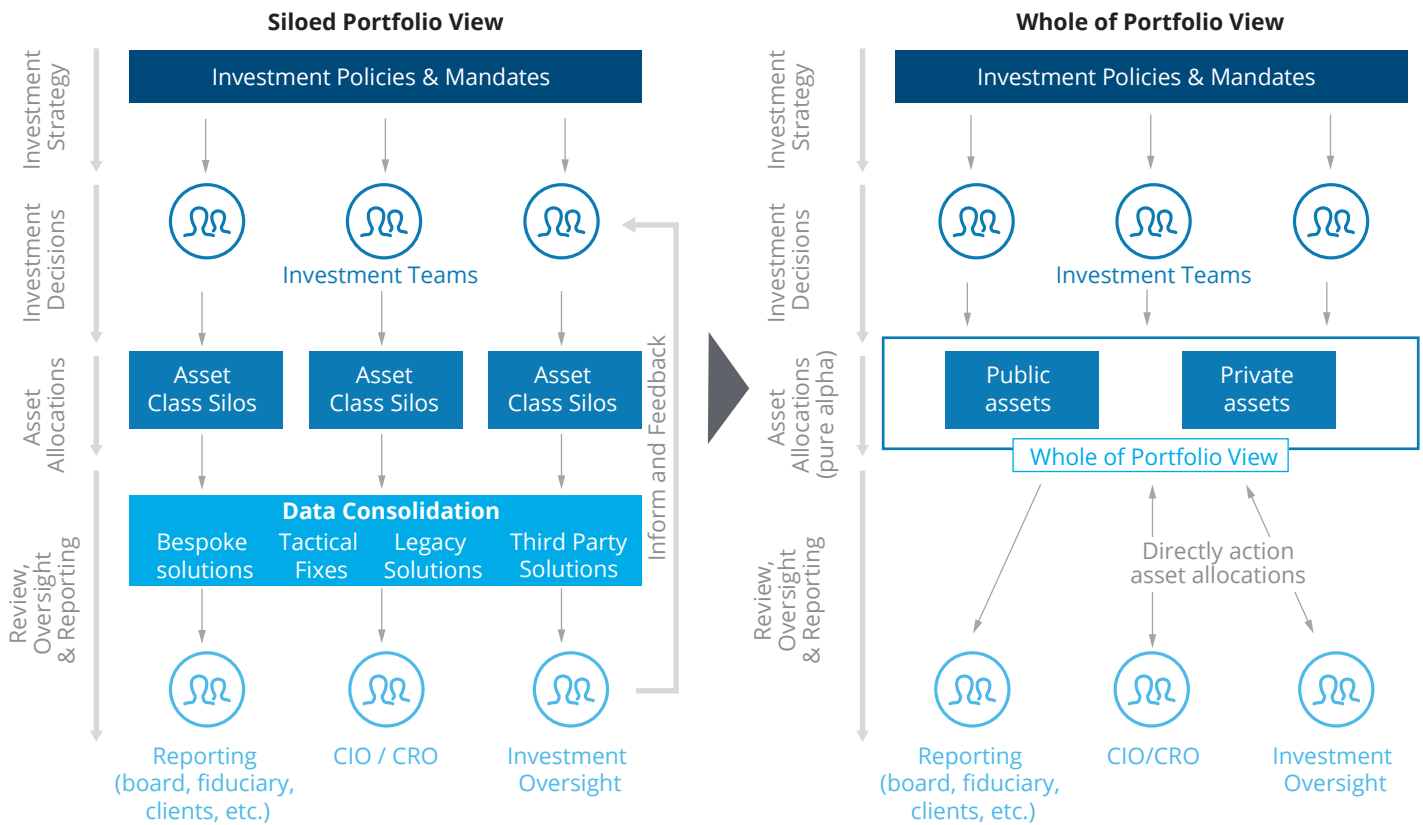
Siloed Portfolio View

Investment Strategy

Investment Policies & Mandates

Investment Decisions

Investment Teams

Asset Allocations

Asset Class Silos

Asset Class Silos

Asset Class Silos

Inform and Feedback

Review, Oversight & Reporting

Data Consolidation

Bespoke solutions

Tactical Fixes

Legacy Solutions

Third Party Solutions

Reporting (board, fiduciary, clients, etc.)

CIO / CRO

Investment Oversight

Whole of Portfolio View

Investment Strategy

Investment Policies & Mandates

Investment Decisions

Investment Teams

Asset Allocations (pure alpha)

Public assets

Private assets

Whole of Portfolio View

Review, Oversight & Reporting

Directly action asset allocations

Reporting (board, fiduciary, clients, etc.)

CIO/CRO

Investment Oversight